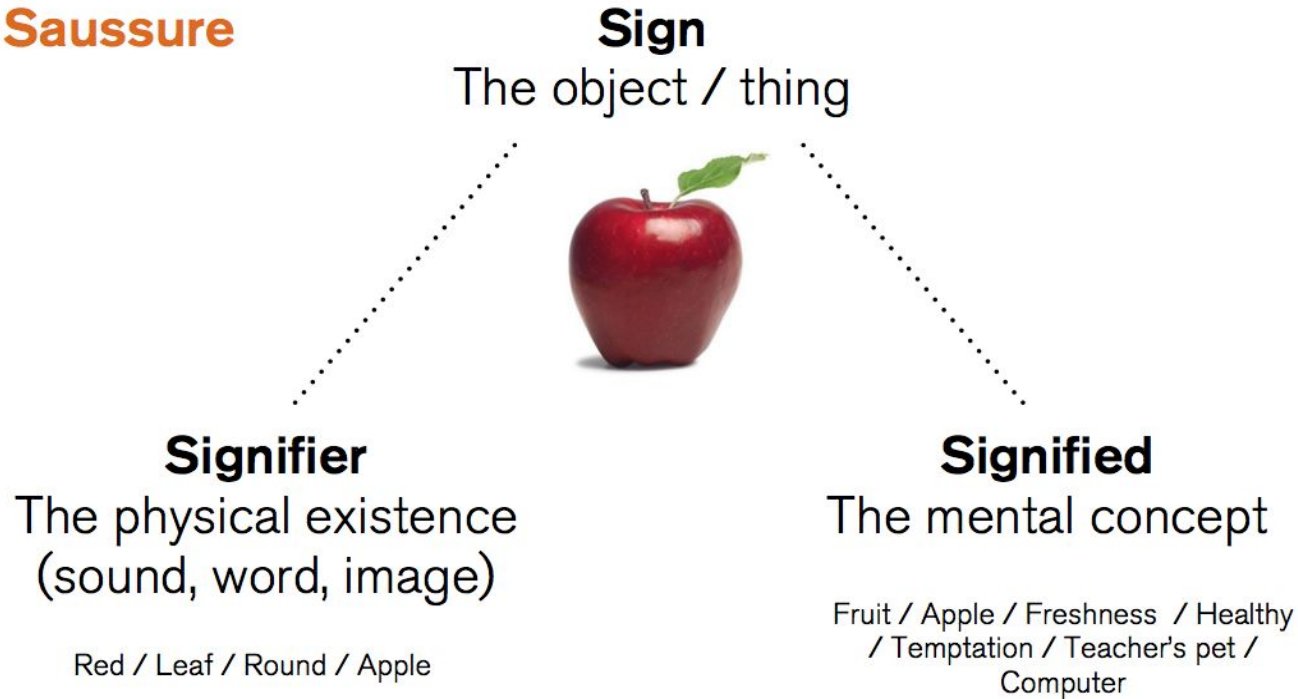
Saussure

Sign
The object / thing

Signifier
The physical existence (sound, word, image)

Red / Leaf / Round / Apple

Signified
The mental concept

Fruit / Apple / Freshness / Healthy / Temptation / Teacher's pet / Computer